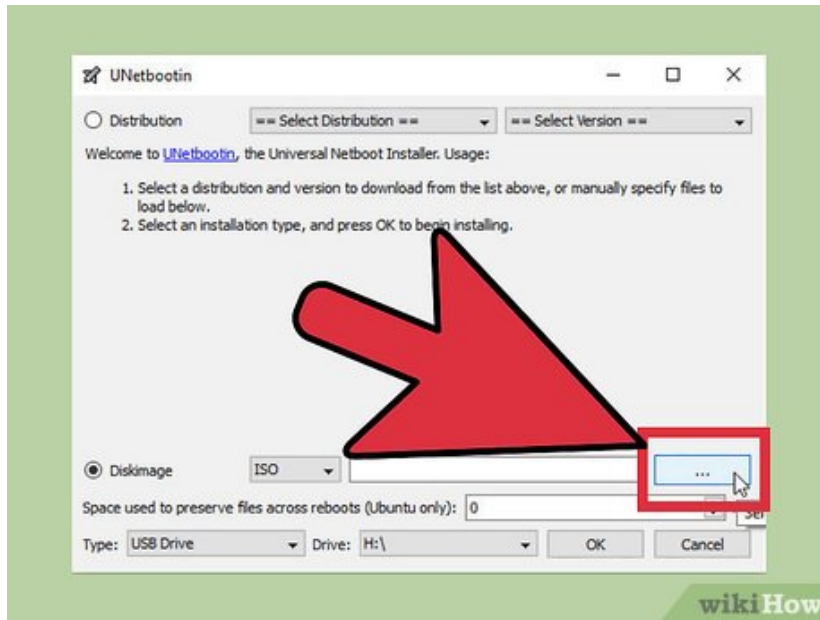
UNetbootin

Distribution == Select Distribution == == Select Version ==

Welcome to UNetbootin, the Universal Netboot Installer. Usage:

1. Select a distribution and version to download from the list above, or manually specify files to load below.
2. Select an installation type, and press OK to begin installing.

Diskimage ISO ...

Space used to preserve files across reboots (Ubuntu only): 0

Type: USB Drive Drive: H:\ OK Cancel

wikiHow